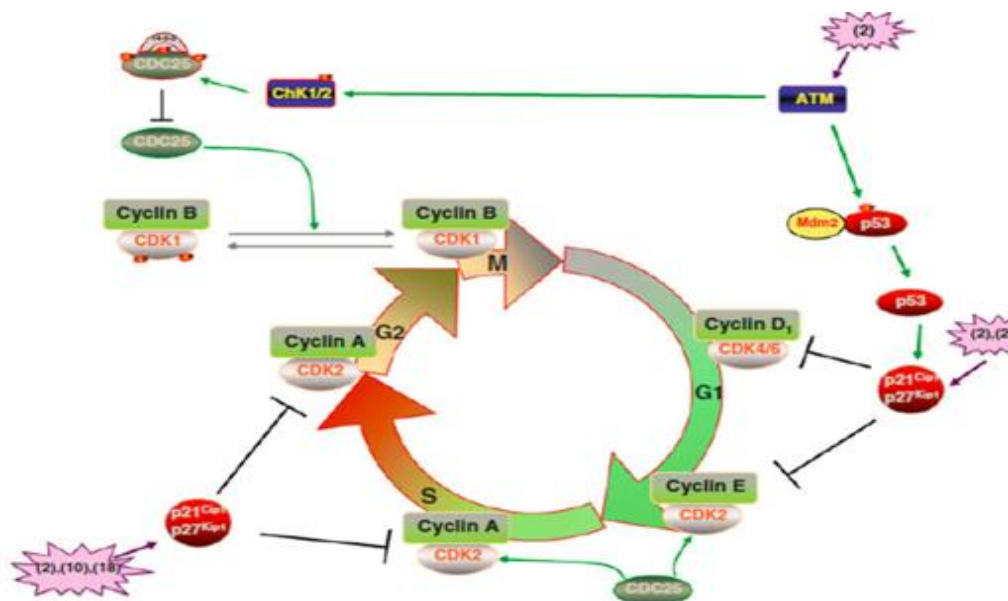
(2)

CDC25

ChK1/2

ATM

CDC25

Cyclin B
CDK1

Cyclin B
CDK1

Mdm2

p53

M

p53

Cyclin D$_1$
CDK4/6

(2),(2

G2

Cyclin A
CDK2

p21$^{Cip1}$
p27$^{Kip1}$

G1

Cyclin E
CDK2

p21$^{Cip1}$
p27$^{Kip1}$

S

Cyclin A
CDK2

(2),(10),(18)

CDC25